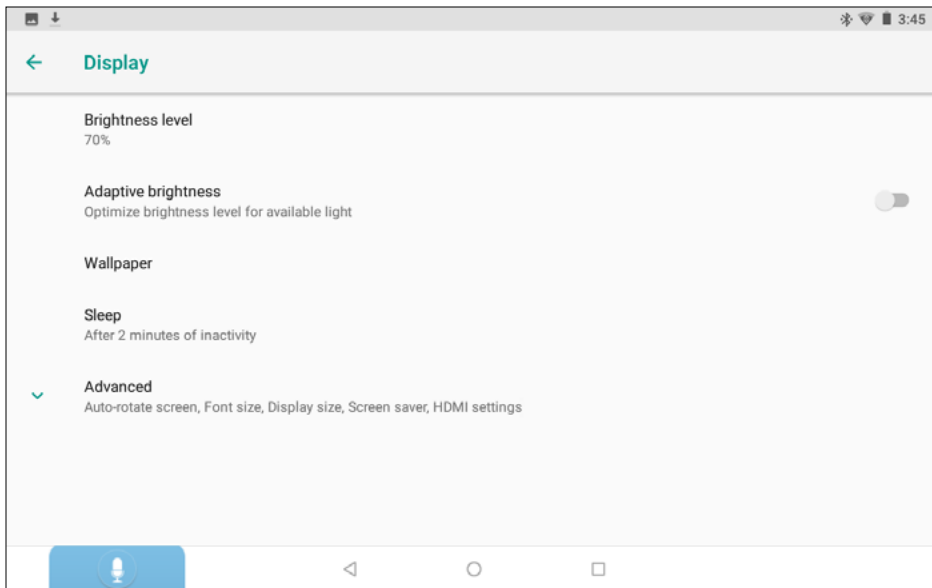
3:45

Display

Brightness level
70%

Adaptive brightness
Optimize brightness level for available light

Wallpaper

Sleep
After 2 minutes of inactivity

Advanced
Auto-rotate screen, Font size, Display size, Screen saver, HDMI settings